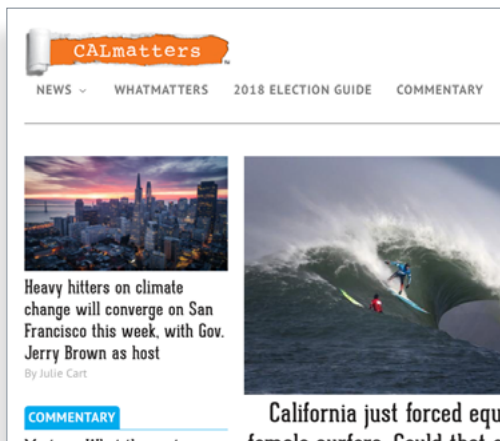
CALmatters

NEWS WHATMATTERS 2018 ELECTION GUIDE COMMENTARY

Heavy hitters on climate change will converge on San Francisco this week, with Gov. Jerry Brown as host

By Julie Cart

COMMENTARY

California just forced equ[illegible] female surfers. Could that a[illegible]